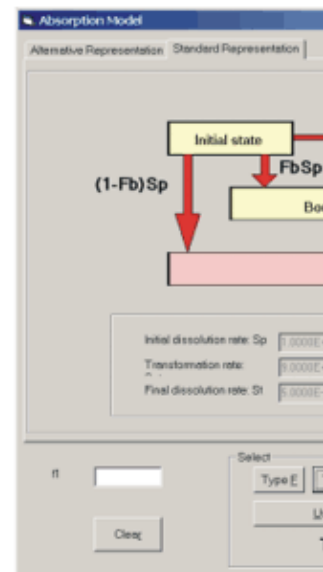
Absorption Model

Alternative Representation | Standard Representation

Initial state

FbSp

(1-Fb)Sp

Bo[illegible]

Initial dissolution rate: Sp | 1.0000E-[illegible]

Transformation rate: | 1.0000E-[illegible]

Final dissolution rate: St | 5.0000E-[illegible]

rt

Clear

Select

Type F

U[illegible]